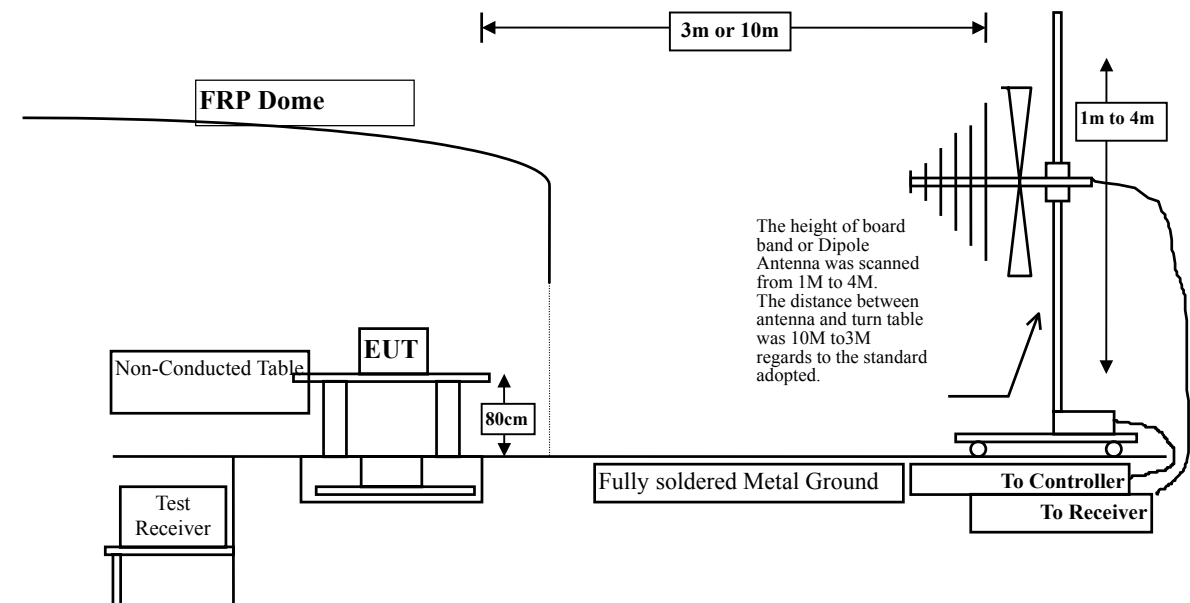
3m or 10m

FRP Dome

1m to 4m

The height of board band or Dipole Antenna was scanned from 1M to 4M. The distance between antenna and turn table was 10M to3M regards to the standard adopted.

EUT

Non-Conducted Table

80cm

Fully soldered Metal Ground

To Controller

To Receiver

Test Receiver